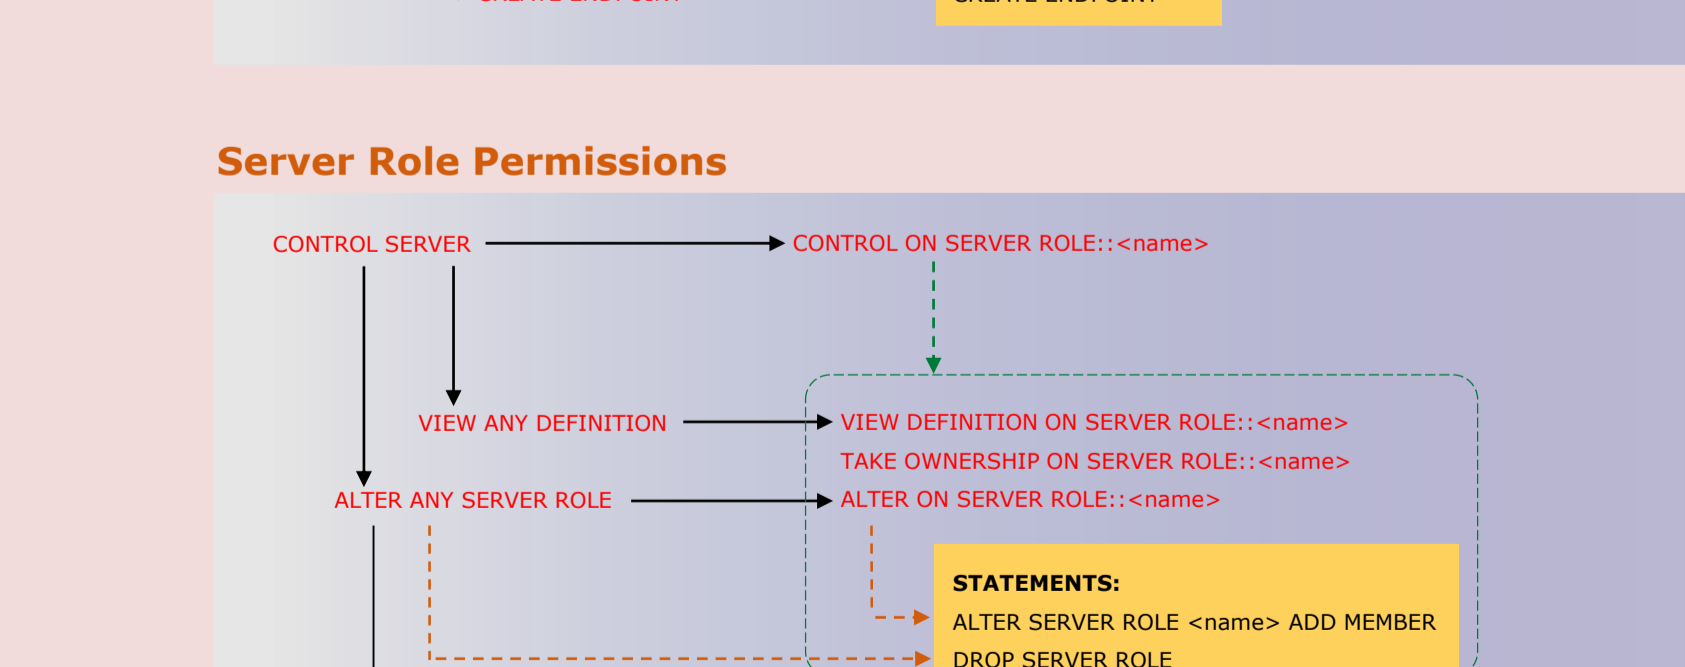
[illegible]

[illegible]

Server Role Permissions

CONTROL SERVER

CONTROL ON SERVER ROLE::<name>

VIEW ANY DEFINITION

VIEW DEFINITION ON SERVER ROLE::<name>

TAKE OWNERSHIP ON SERVER ROLE::<name>

ALTER ANY SERVER ROLE

ALTER ON SERVER ROLE::<name>

STATEMENTS:

ALTER SERVER ROLE <name> ADD MEMBER

DROP SERVER ROLE